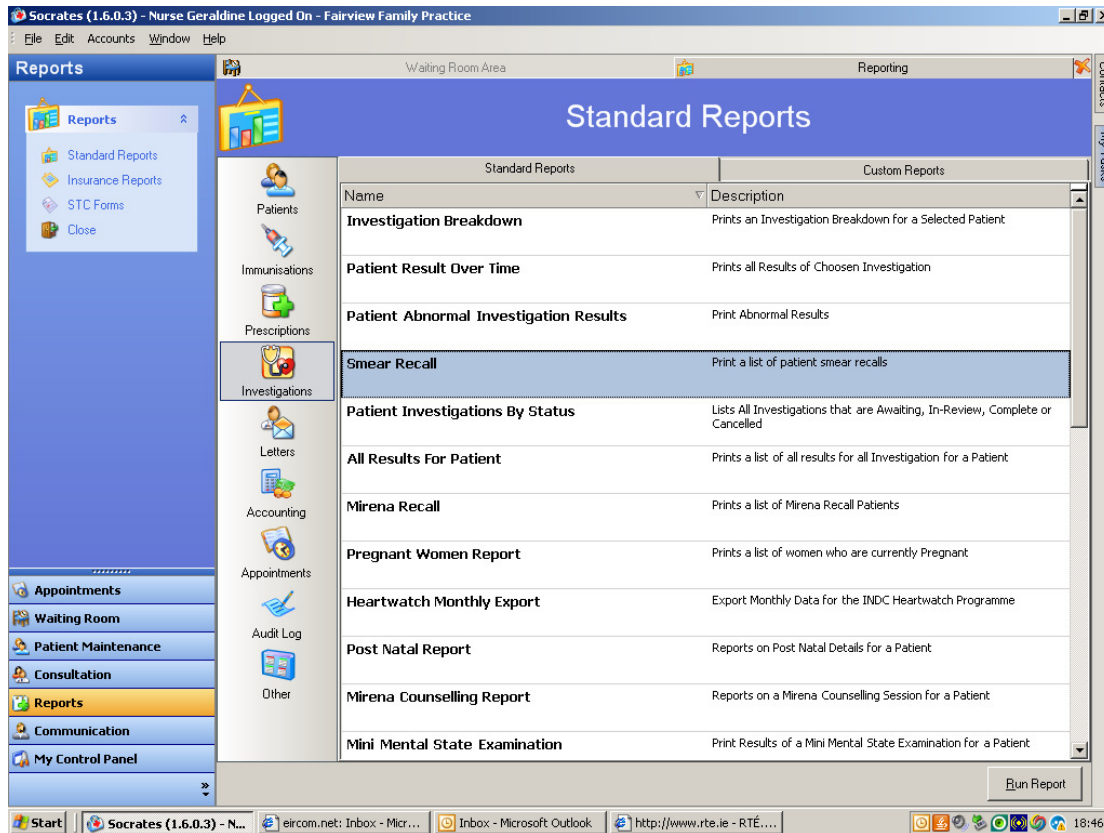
Socrates (1.6.0.3) - Nurse Geraldine Logged On - Fairview Family Practice

File Edit Accounts Window Help

Reports

Reports

Standard Reports
Insurance Reports
STC Forms
Close

Appointments
Waiting Room
Patient Maintenance
Consultation
Reports
Communication
My Control Panel

Waiting Room Area
Reporting

Standard Reports

Patients
Immunisations
Prescriptions
Investigations
Letters
Accounting
Appointments
Audit Log
Other

Standard Reports | Custom Reports

| Name | Description |
|---|---|
| Investigation Breakdown | Prints an Investigation Breakdown for a Selected Patient |
| Patient Result Over Time | Prints all Results of Choosen Investigation |
| Patient Abnormal Investigation Results | Print Abnormal Results |
| Smear Recall | Print a list of patient smear recalls |
| Patient Investigations By Status | Lists All Investigations that are Awaiting, In-Review, Complete or Cancelled |
| All Results For Patient | Prints a list of all results for all Investigation for a Patient |
| Mirena Recall | Prints a list of Mirena Recall Patients |
| Pregnant Women Report | Prints a list of women who are currently Pregnant |
| Heartwatch Monthly Export | Export Monthly Data for the INDC Heartwatch Programme |
| Post Natal Report | Reports on Post Natal Details for a Patient |
| Mirena Counselling Report | Reports on a Mirena Counselling Session for a Patient |
| Mini Mental State Examination | Print Results of a Mini Mental State Examination for a Patient |

Run Report

Start | Socrates (1.6.0.3) - N... | eircom.net: Inbox - Micr... | Inbox - Microsoft Outlook | http://www.rte.ie - RTÉ.... | 18:46